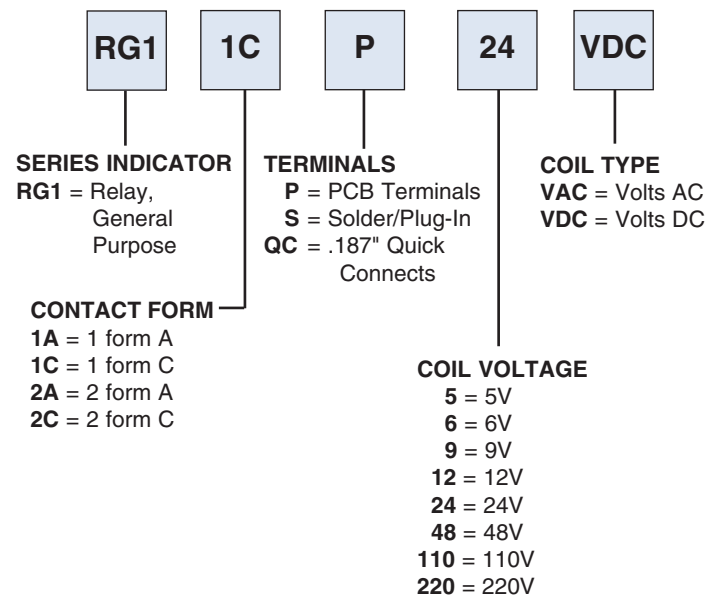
RG1 1C P 24 VDC

SERIES INDICATOR
RG1 = Relay, General Purpose

TERMINALS
P = PCB Terminals
S = Solder/Plug-In
QC = .187" Quick Connects

COIL TYPE
VAC = Volts AC
VDC = Volts DC

CONTACT FORM
1A = 1 form A
1C = 1 form C
2A = 2 form A
2C = 2 form C

COIL VOLTAGE
5 = 5V
6 = 6V
9 = 9V
12 = 12V
24 = 24V
48 = 48V
110 = 110V
220 = 220V